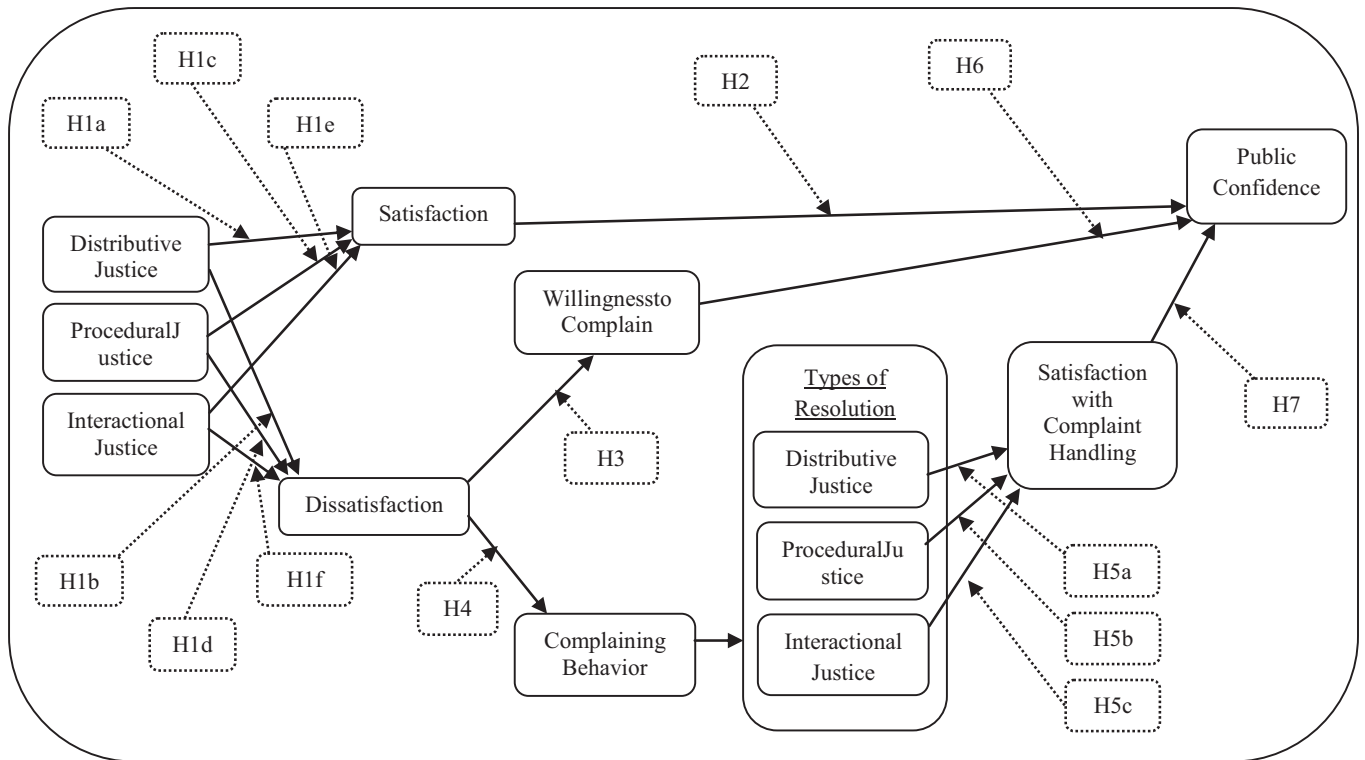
H1c

H1a

H1e

H2

H6

Public Confidence

Satisfaction

Distributive Justice

ProceduralJ ustice

Interactional Justice

Willingnessto Complain

Types of Resolution

Satisfaction with Complaint Handling

H7

H3

Distributive Justice

Dissatisfaction

ProceduralJu stice

H5a

H1b

H1f

H4

H1d

Complaining Behavior

Interactional Justice

H5b

H5c